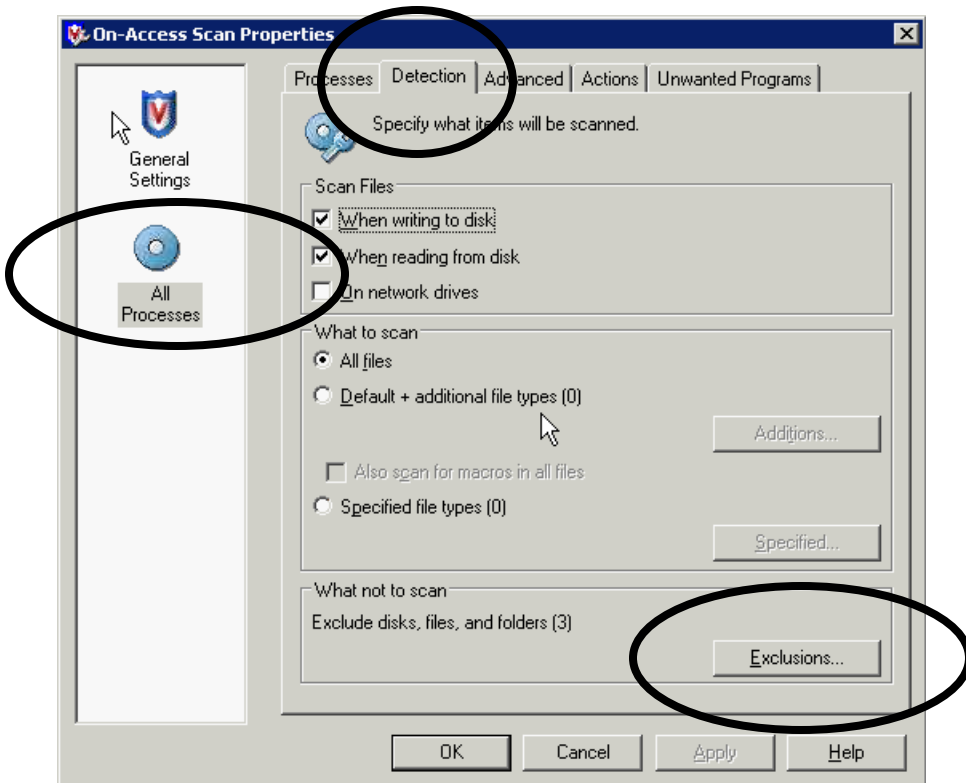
On-Access Scan Properties

General Settings

All Processes

Processes | Detection | Advanced | Actions | Unwanted Programs

Specify what items will be scanned.

Scan Files
When writing to disk
When reading from disk
On network drives

What to scan
All files
Default + additional file types (0)
Additions...
Also scan for macros in all files
Specified file types (0)
Specified...

What not to scan
Exclude disks, files, and folders (3)
Exclusions...

OK | Cancel | Apply | Help